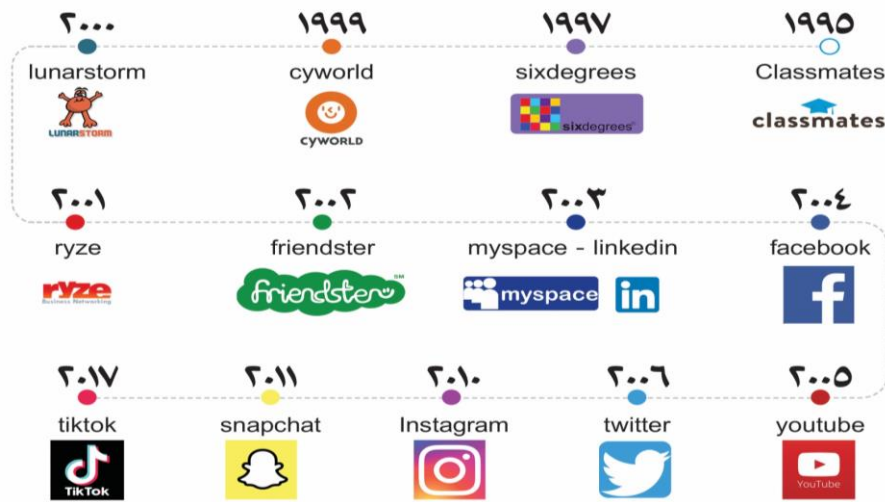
١٩٩٥
Classmates
classmates

١٩٩٧
sixdegrees
sixdegrees

١٩٩٩
cyworld
CYWORLD

٢٠٠٠
lunarstorm
LUNARSTORM

٢٠٠١
ryze
ryze
Business Networking

٢٠٠٢
friendster
friendster SM

٢٠٠٣
myspace - linkedin
myspace
in

٢٠٠٤
facebook
f

٢٠٠٥
youtube
YouTube

٢٠٠٦
twitter

٢٠١٠
Instagram

٢٠١١
snapchat

٢٠١٧
tiktok
TikTok